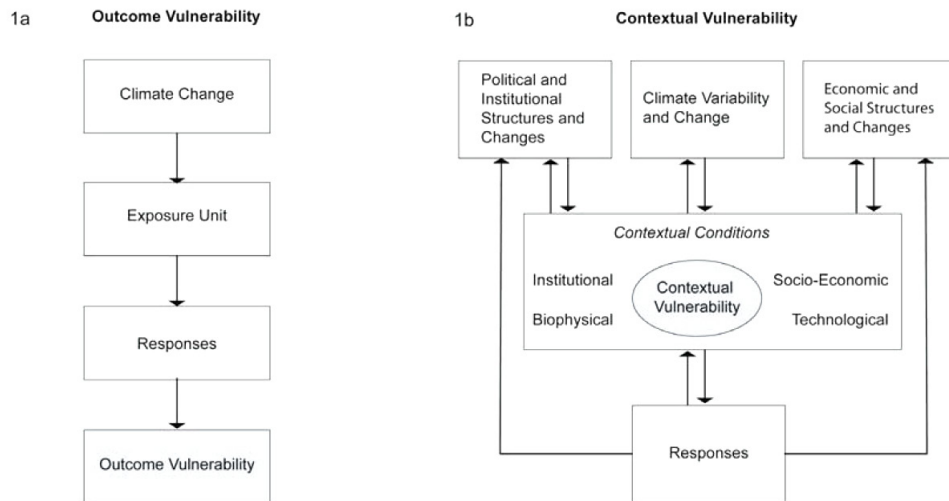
1a

**Outcome Vulnerability**

Climate Change

Exposure Unit

Responses

Outcome Vulnerability

1b

**Contextual Vulnerability**

Political and Institutional Structures and Changes

Climate Variability and Change

Economic and Social Structures and Changes

*Contextual Conditions*

Institutional

Contextual Vulnerability

Socio-Economic

Biophysical

Technological

Responses